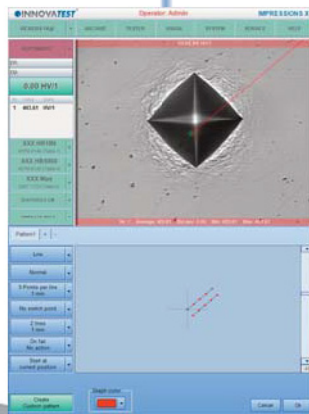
INNOVATEST

Operator: Admin

IMPRESSIONS

0.00 HV/1

1 403.61 HV/1

Pattern

Line

Normal

3 Points per line
3 mm

No control point

2 lines
1 mm

On fail
No action

Start at
current position

Create
Custom pattern

Graph color

Cancel

Ok